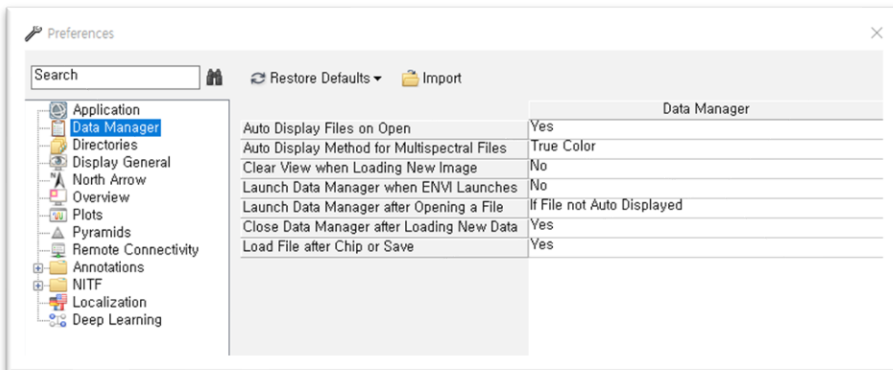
Preferences

Search

Restore Defaults ▾ Import

Application
Data Manager
Directories
Display General
North Arrow
Overview
Plots
Pyramids
Remote Connectivity
Annotations
NITF
Localization
Deep Learning

| | Data Manager |
|---|---|
| Auto Display Files on Open | Yes |
| Auto Display Method for Multispectral Files | True Color |
| Clear View when Loading New Image | No |
| Launch Data Manager when ENVI Launches | No |
| Launch Data Manager after Opening a File | If File not Auto Displayed |
| Close Data Manager after Loading New Data | Yes |
| Load File after Chip or Save | Yes |